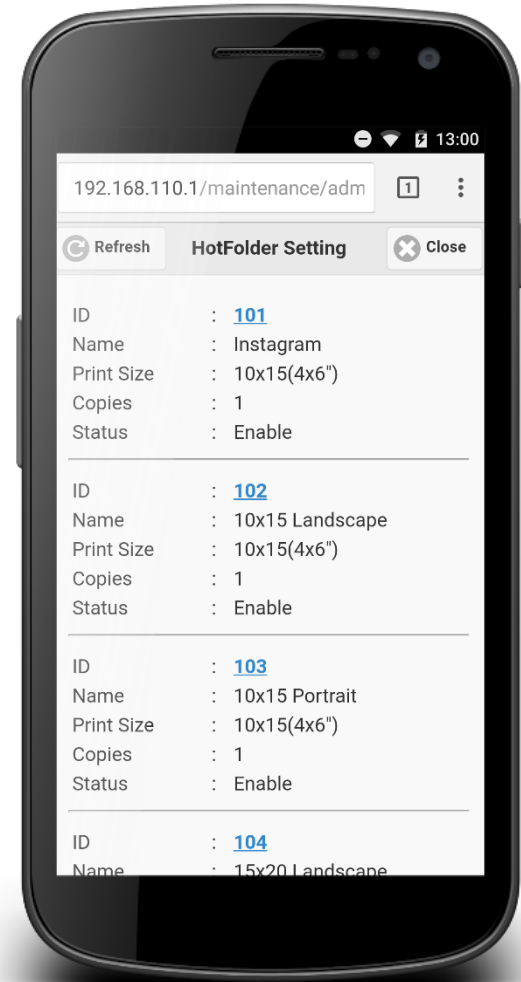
13:00

192.168.110.1/maintenance/adm

1

Refresh HotFolder Setting Close

ID : 101
Name : Instagram
Print Size : 10x15(4x6")
Copies : 1
Status : Enable

ID : 102
Name : 10x15 Landscape
Print Size : 10x15(4x6")
Copies : 1
Status : Enable

ID : 103
Name : 10x15 Portrait
Print Size : 10x15(4x6")
Copies : 1
Status : Enable

ID : 104
Name : 15x20 Landscape